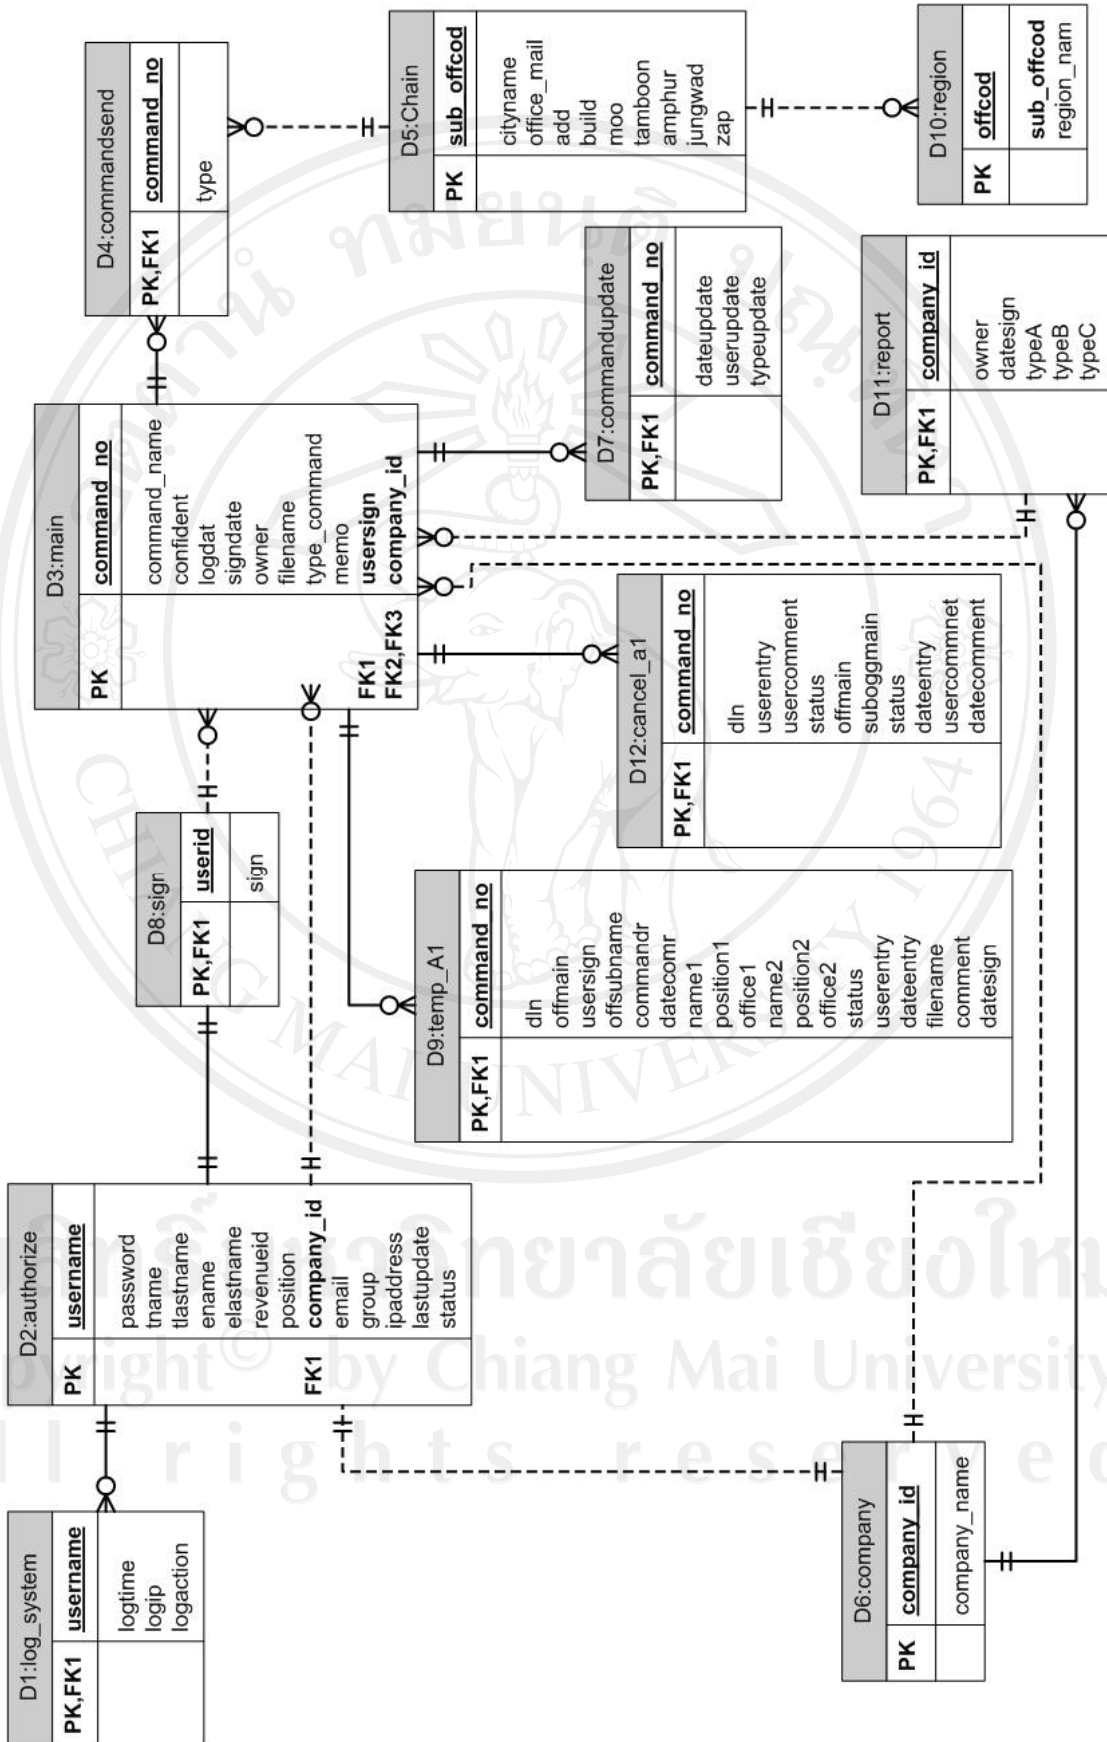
D1:log_system

| PK,FK1 | username |
|---|---|
| | logtime logip logaction |

D2:authorize

| PK | username |
|---|---|
| FK1 | password tname tlastname ename elastname revenueid position company_id email group ipaddress lastupdate status |

D3:main

| PK | command_no |
|---|---|
| FK1 FK2,FK3 | command_name confident logdat signdate owner filename type_command memo usersign company_id |

D4:commandsend

| PK,FK1 | command_no |
|---|---|
| | type |

D5:Chain

| PK | sub_offcod |
|---|---|
| | cityname office_mail add build moo tamboon amphur jungwad zap |

D6:company

| PK | company_id |
|---|---|
| | company_name |

D7:commandupdate

| PK,FK1 | command_no |
|---|---|
| | dateupdate userupdate typeupdate |

D8:sign

| PK,FK1 | userid |
|---|---|
| | sign |

D9:temp_A1

| PK,FK1 | command_no |
|---|---|
| | dln offmain usersign offsubname commandr datecomr name1 position1 office1 name2 position2 office2 status userentry dateentry filename comment datesign |

D10:region

| PK | offcod |
|---|---|
| | sub_offcod region_nam |

D11:report

| PK,FK1 | company_id |
|---|---|
| | owner datesign typeA typeB typeC |

D12:cancel_a1

| PK,FK1 | command_no |
|---|---|
| | dln userentry usercomment status offmain suboggmain status dateentry usercommnet datecomment |

ลิขสิทธิ์มหาวิทยาลัยเชียงใหม่
Copyright© by Chiang Mai University
All rights reserved